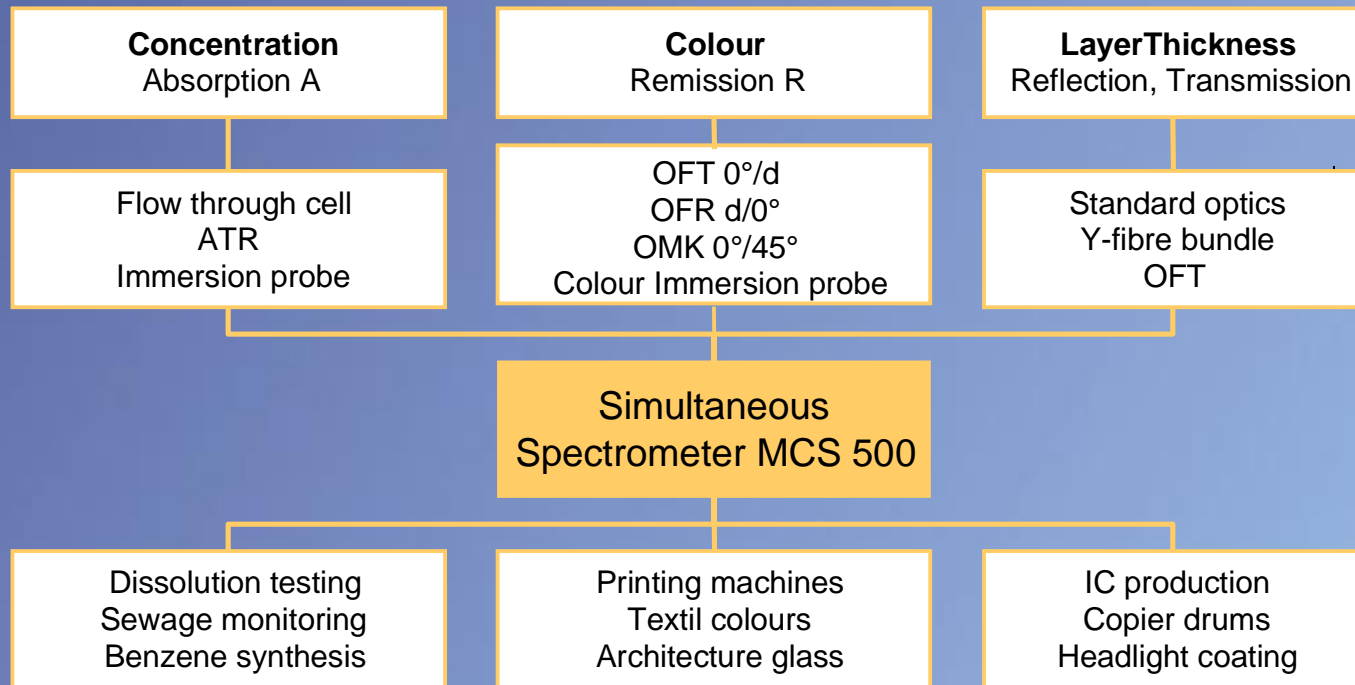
**Concentration**
Absorption A

**Colour**
Remission R

**LayerThickness**
Reflection, Transmission

Flow through cell
ATR
Immersion probe

OFT 0°/d
OFR d/0°
OMK 0°/45°
Colour Immersion probe

Standard optics
Y-fibre bundle
OFT

Simultaneous
Spectrometer MCS 500

Dissolution testing
Sewage monitoring
Benzene synthesis

Printing machines
Textil colours
Architecture glass

IC production
Copier drums
Headlight coating